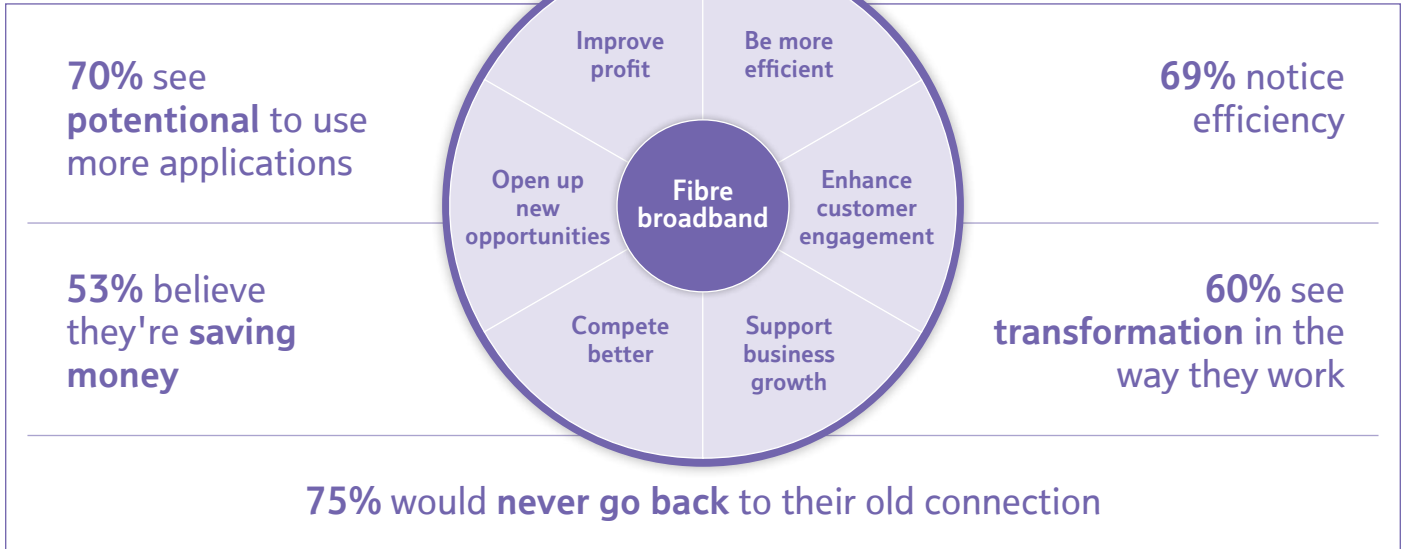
70% see potentional to use more applications

Improve profit

Be more efficient

69% notice efficiency

Open up new opportunities

Fibre broadband

Enhance customer engagement

53% believe they're saving money

Compete better

Support business growth

60% see transformation in the way they work

75% would never go back to their old connection